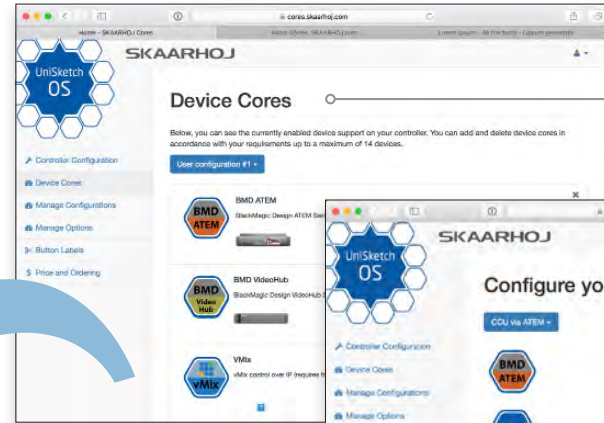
cores.skaarhoj.com

Home - SKAARHOJ Cores

Micro-Shine SKAARHOJ.com

Lorem Ipsum - All the facts - Lipsum generator

UniSketch OS

SKAARHOJ

Device Cores

Below, you can see the currently enabled device support on your controller. You can add and delete device cores in accordance with your requirements up to a maximum of 14 devices.

User configuration #1 ▾

Controller Configuration

Device Cores

Manage Configurations

Manage Options

Button Labels

Price and Ordering

BMD ATEM

BlackMagic Design ATEM Sw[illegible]

BMD ATEM

BMD VideoHub

BlackMagic Design VideoHub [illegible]

BMD Video Hub

VMix

vMix control over IP (requires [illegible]

vMix

UniSketch OS

SKAARHOJ

Configure yo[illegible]

CCU via ATEM ▾

Controller Configuration

Device Cores

Manage Configurations

Manage Options

BMD ATEM